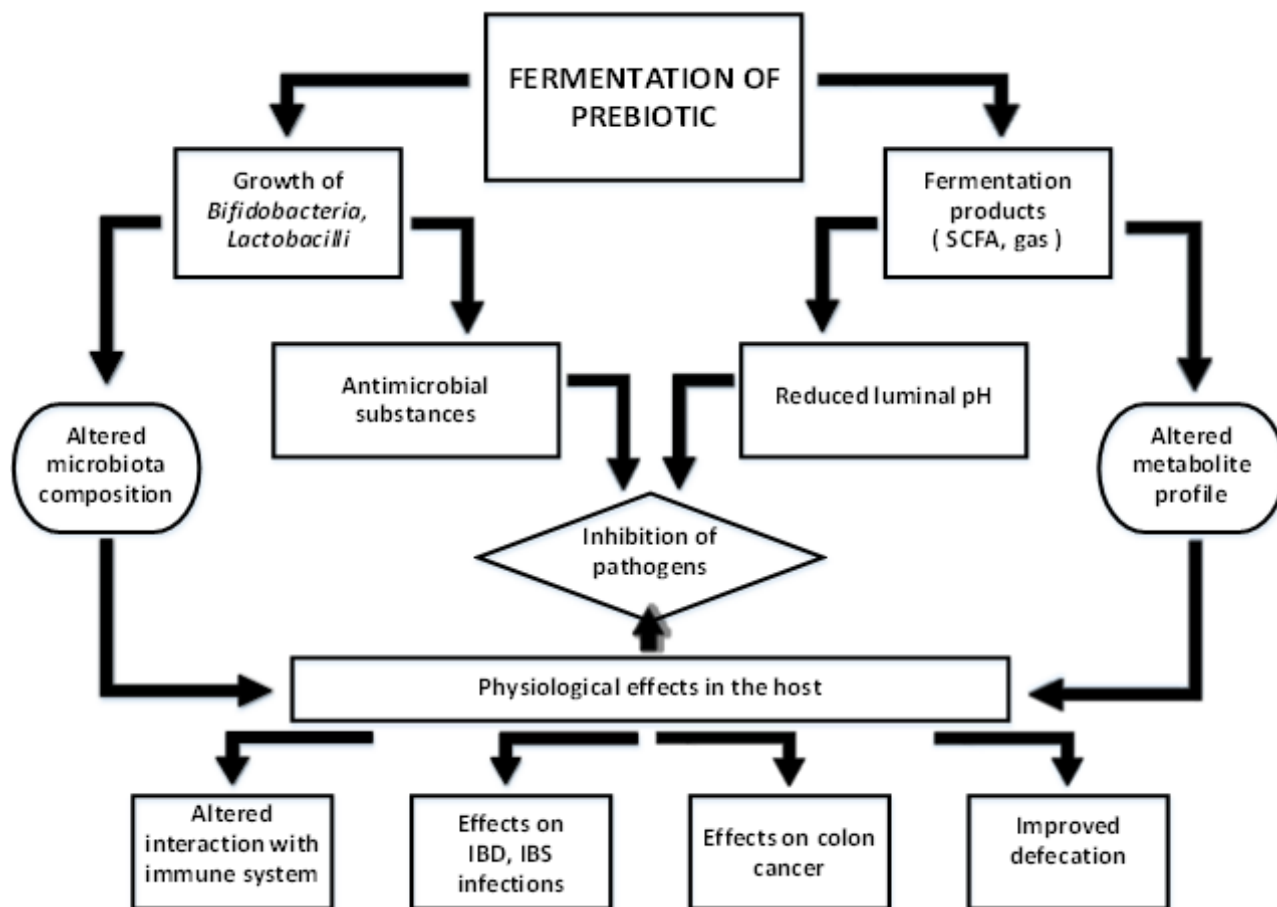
FERMENTATION OF PREBIOTIC

Growth of *Bifidobacteria, Lactobacilli*

Fermentation products ( SCFA, gas )

Antimicrobial substances

Reduced luminal pH

Altered microbiota composition

Altered metabolite profile

Inhibition of pathogens

Physiological effects in the host

Altered interaction with immune system

Effects on IBD, IBS infections

Effects on colon cancer

Improved defecation